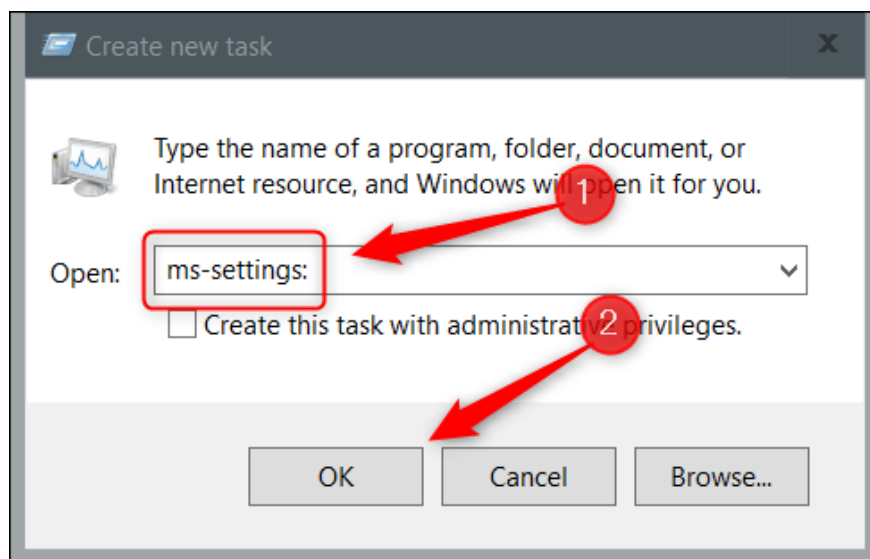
Create new task

Type the name of a program, folder, document, or Internet resource, and Windows will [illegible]pen it for you.

1

Open: ms-settings:

2

Create this task with administrati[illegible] privileges.

OK

Cancel

Browse...